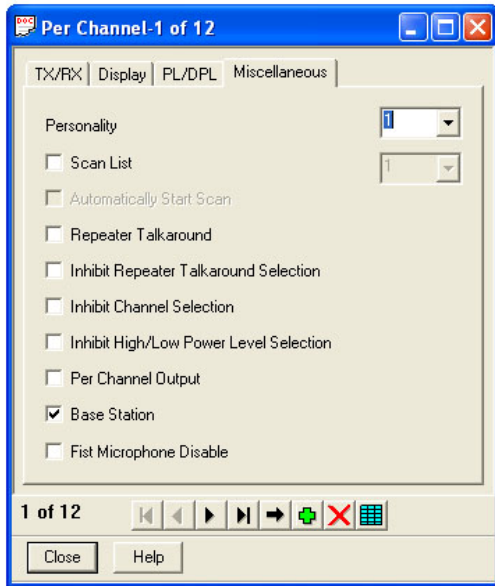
Per Channel-1 of 12

TX/RX | Display | PL/DPL | Miscellaneous

Personality 1

Scan List 1

Automatically Start Scan

Repeater Talkaround

Inhibit Repeater Talkaround Selection

Inhibit Channel Selection

Inhibit High/Low Power Level Selection

Per Channel Output

Base Station

Fist Microphone Disable

1 of 12

Close Help